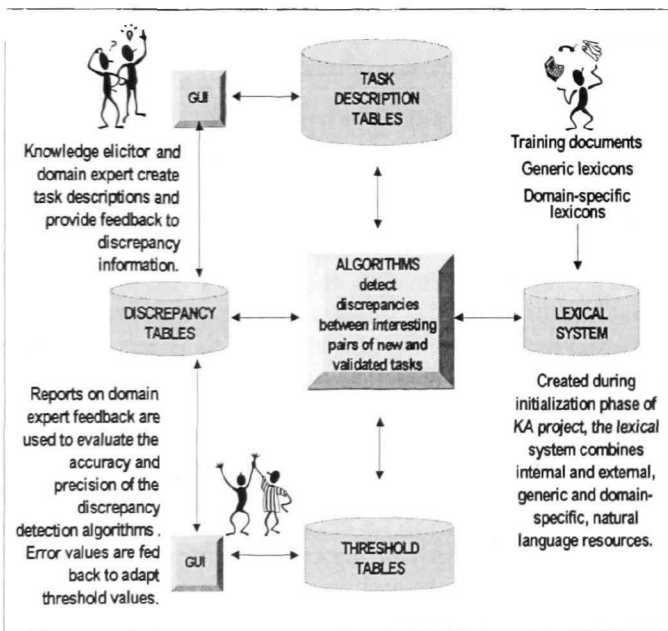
GUI

TASK DESCRIPTION TABLES

Training documents

Generic lexicons

Domain-specific lexicons

Knowledge elicitor and domain expert create task descriptions and provide feedback to discrepancy information.

ALGORITHMS detect discrepancies between interesting pairs of new and validated tasks

DISCREPANCY TABLES

LEXICAL SYSTEM

Reports on domain expert feedback are used to evaluate the accuracy and precision of the discrepancy detection algorithms . Error values are fed back to adapt threshold values.

Created during initialization phase of KA project, the lexical system combines internal and external, generic and domain-specific, natural language resources.

GUI

THRESHOLD TABLES